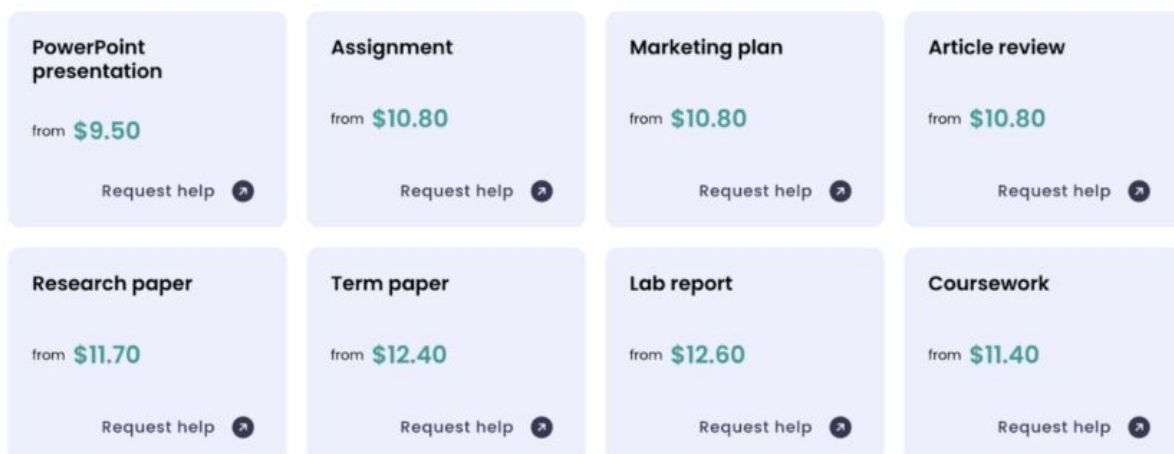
PowerPoint presentation

from $9.50

Request help

Assignment

from $10.80

Request help

Marketing plan

from $10.80

Request help

Article review

from $10.80

Request help

Research paper

from $11.70

Request help

Term paper

from $12.40

Request help

Lab report

from $12.60

Request help

Coursework

from $11.40

Request help